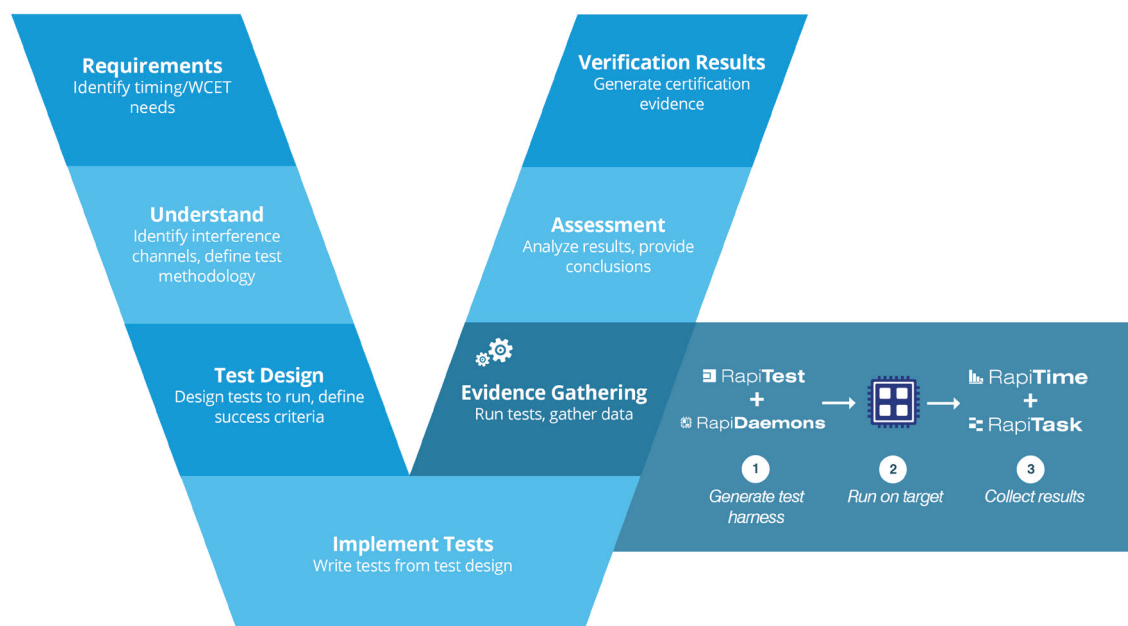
Requirements
Identify timing/WCET needs

Understand
Identify interference channels, define test methodology

Test Design
Design tests to run, define success criteria

Implement Tests
Write tests from test design

Evidence Gathering
Run tests, gather data

Assessment
Analyze results, provide conclusions

Verification Results
Generate certification evidence

RapiTest
+
RapiDaemons

RapiTime
+
RapiTask

1
Generate test harness

2
Run on target

3
Collect results